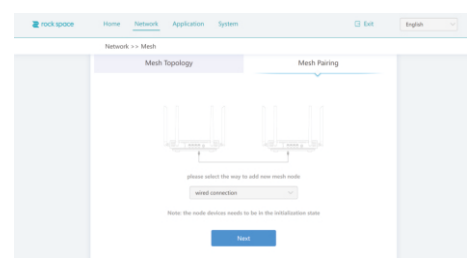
rock space

Home Network Application System

Exit

English

Network >> Mesh

Mesh Topology

Mesh Pairing

please select the way to add new mesh node

wired connection

Note: the node devices needs to be in the initialization state

Next